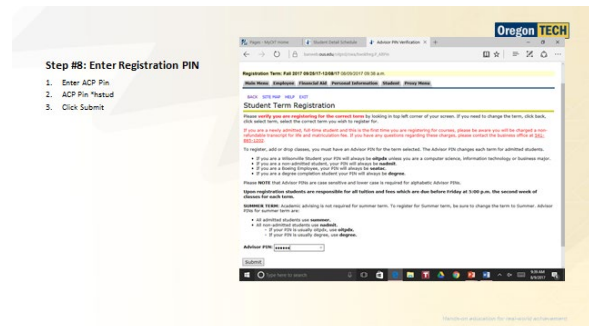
Oregon TECH

Step #8: Enter Registration PIN

1. Enter ACP Pin
2. ACP Pin *hstud
3. Click Submit

Advisor PIN Verification

Registration Term: Fall 2017 09/26/17-12/08/17 08/09/2017 09:36 a.m.

Main Menu Employee Financial Aid Personal Information Student Proxy Menu

BACK SITE MAP HELP EXIT

Student Term Registration

Please verify you are registering for the correct term by looking in top left corner of your screen. If you need to change the term, click back, click select term, select the correct term you wish to register for.

If you are a newly admitted, full time student and this is the first time you are registering for courses, please be aware you will be charged a non-refundable transcript fee and matriculation fee. If you have any questions regarding these charges, please contact the business office at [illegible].

To register, add or drop classes, you must have an Advisor PIN for the term selected. The Advisor PIN changes each term for admitted students.

- If you are a Wilsonville Student your PIN will always be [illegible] unless you are a computer science, information technology or business major.
- If you are a non-admitted student, your PIN will always be nadmit.
- If you are a Boeing Employee, your PIN will always be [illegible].
- If you are a degree completion student your PIN will always be degree.

Please NOTE that Advisor PINs are case sensitive and lower case is required for alphabetic Advisor PINs.

Upon registration students are responsible for all tuition and fees which are due before Friday at 5:00 p.m. the second week of classes for each term.

SUMMER TERM: Academic advising is not required for summer term. To register for Summer term, be sure to change the term to Summer. Advisor PINs for summer term are:

- All admitted students use summer.
- All non-admitted students use nadmit.
  - If your PIN is usually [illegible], use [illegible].
  - If your PIN is usually degree, use degree.

Advisor PIN: ******

Submit

Type here to search